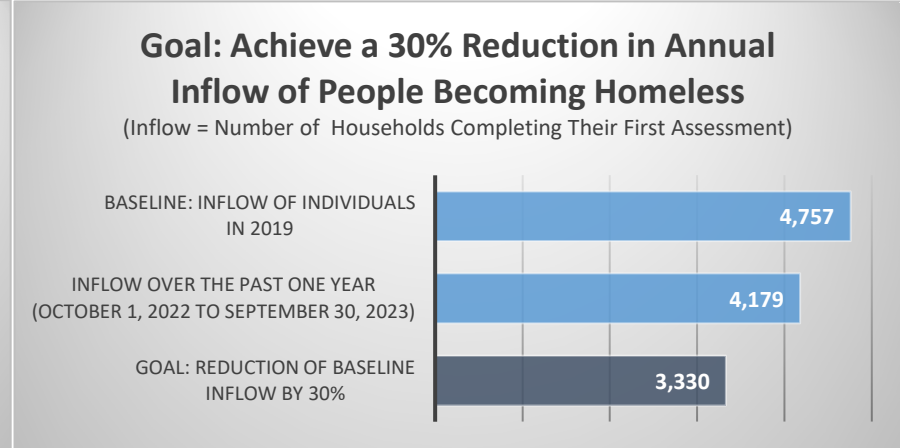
Goal: Achieve a 30% Reduction in Annual Inflow of People Becoming Homeless

(Inflow = Number of Households Completing Their First Assessment)

BASELINE: INFLOW OF INDIVIDUALS IN 2019

4,757

INFLOW OVER THE PAST ONE YEAR (OCTOBER 1, 2022 TO SEPTEMBER 30, 2023)

4,179

GOAL: REDUCTION OF BASELINE INFLOW BY 30%

3,330